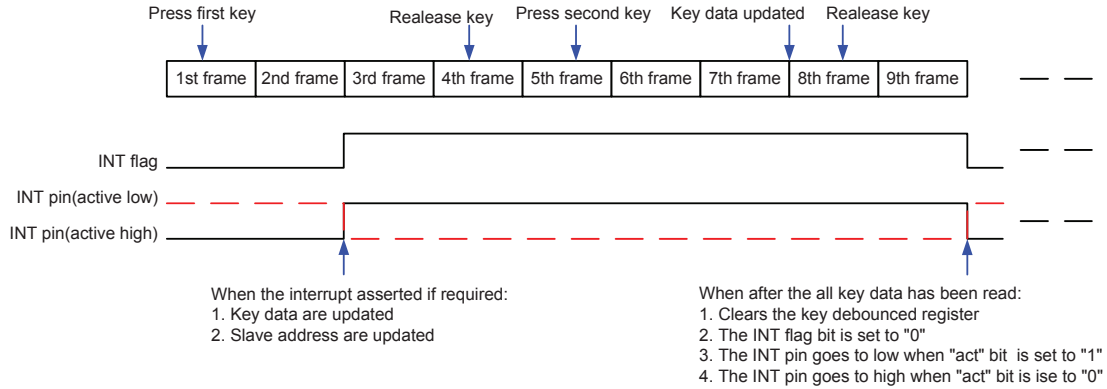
Press first key

Realease key

Press second key

Key data updated

Realease key

| 1st frame | 2nd frame | 3rd frame | 4th frame | 5th frame | 6th frame | 7th frame | 8th frame | 9th frame |
|---|---|---|---|---|---|---|---|---|

INT flag

INT pin(active low)

INT pin(active high)

When the interrupt asserted if required:
1. Key data are updated
2. Slave address are updated

When after the all key data has been read:
1. Clears the key debounced register
2. The INT flag bit is set to "0"
3. The INT pin goes to low when "act" bit is set to "1"
4. The INT pin goes to high when "act" bit is ise to "0"